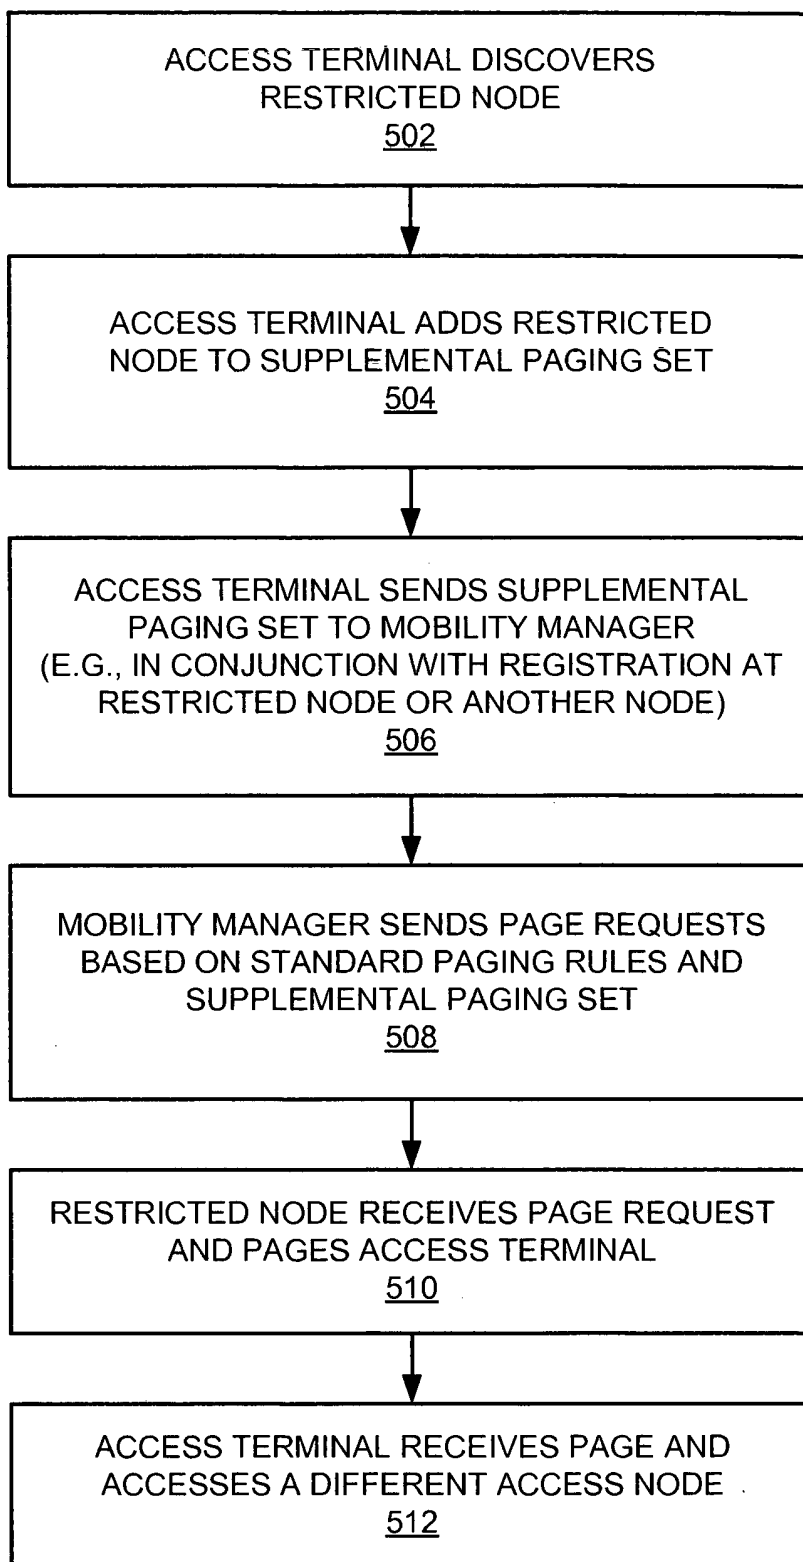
ACCESS TERMINAL DISCOVERS RESTRICTED NODE
502

ACCESS TERMINAL ADDS RESTRICTED NODE TO SUPPLEMENTAL PAGING SET
504

ACCESS TERMINAL SENDS SUPPLEMENTAL PAGING SET TO MOBILITY MANAGER (E.G., IN CONJUNCTION WITH REGISTRATION AT RESTRICTED NODE OR ANOTHER NODE)
506

MOBILITY MANAGER SENDS PAGE REQUESTS BASED ON STANDARD PAGING RULES AND SUPPLEMENTAL PAGING SET
508

RESTRICTED NODE RECEIVES PAGE REQUEST AND PAGES ACCESS TERMINAL
510

ACCESS TERMINAL RECEIVES PAGE AND ACCESSES A DIFFERENT ACCESS NODE
512